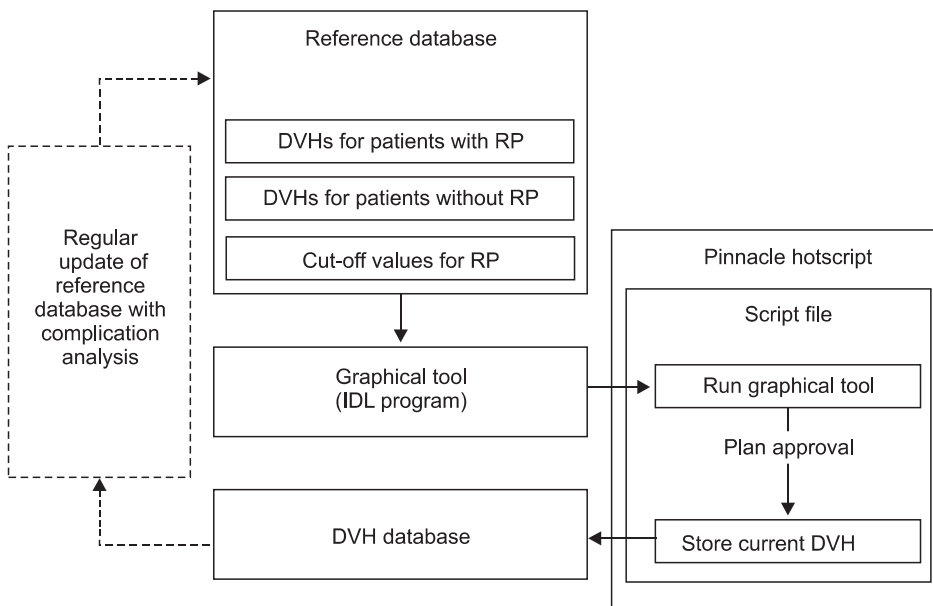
Reference database

DVHs for patients with RP

DVHs for patients without RP

Cut-off values for RP

Regular update of reference database with complication analysis

Graphical tool (IDL program)

DVH database

Pinnacle hotscript

Script file

Run graphical tool

Plan approval

Store current DVH